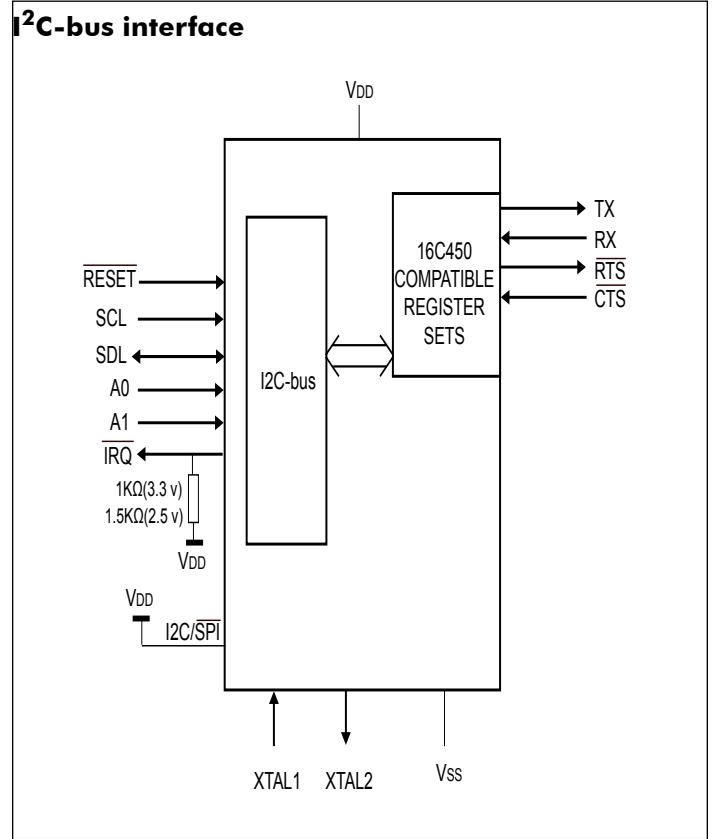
I$^2$C-bus interface

VDD

16C450 COMPATIBLE REGISTER SETS

TX
RX
$\overline{RTS}$
$\overline{CTS}$

$\overline{RESET}$
SCL
SDL
A0
A1
$\overline{IRQ}$

I2C-bus

1KΩ(3.3 v)
1.5KΩ(2.5 v)
VDD

VDD
I2C/$\overline{SPI}$

XTAL1
XTAL2
VSS